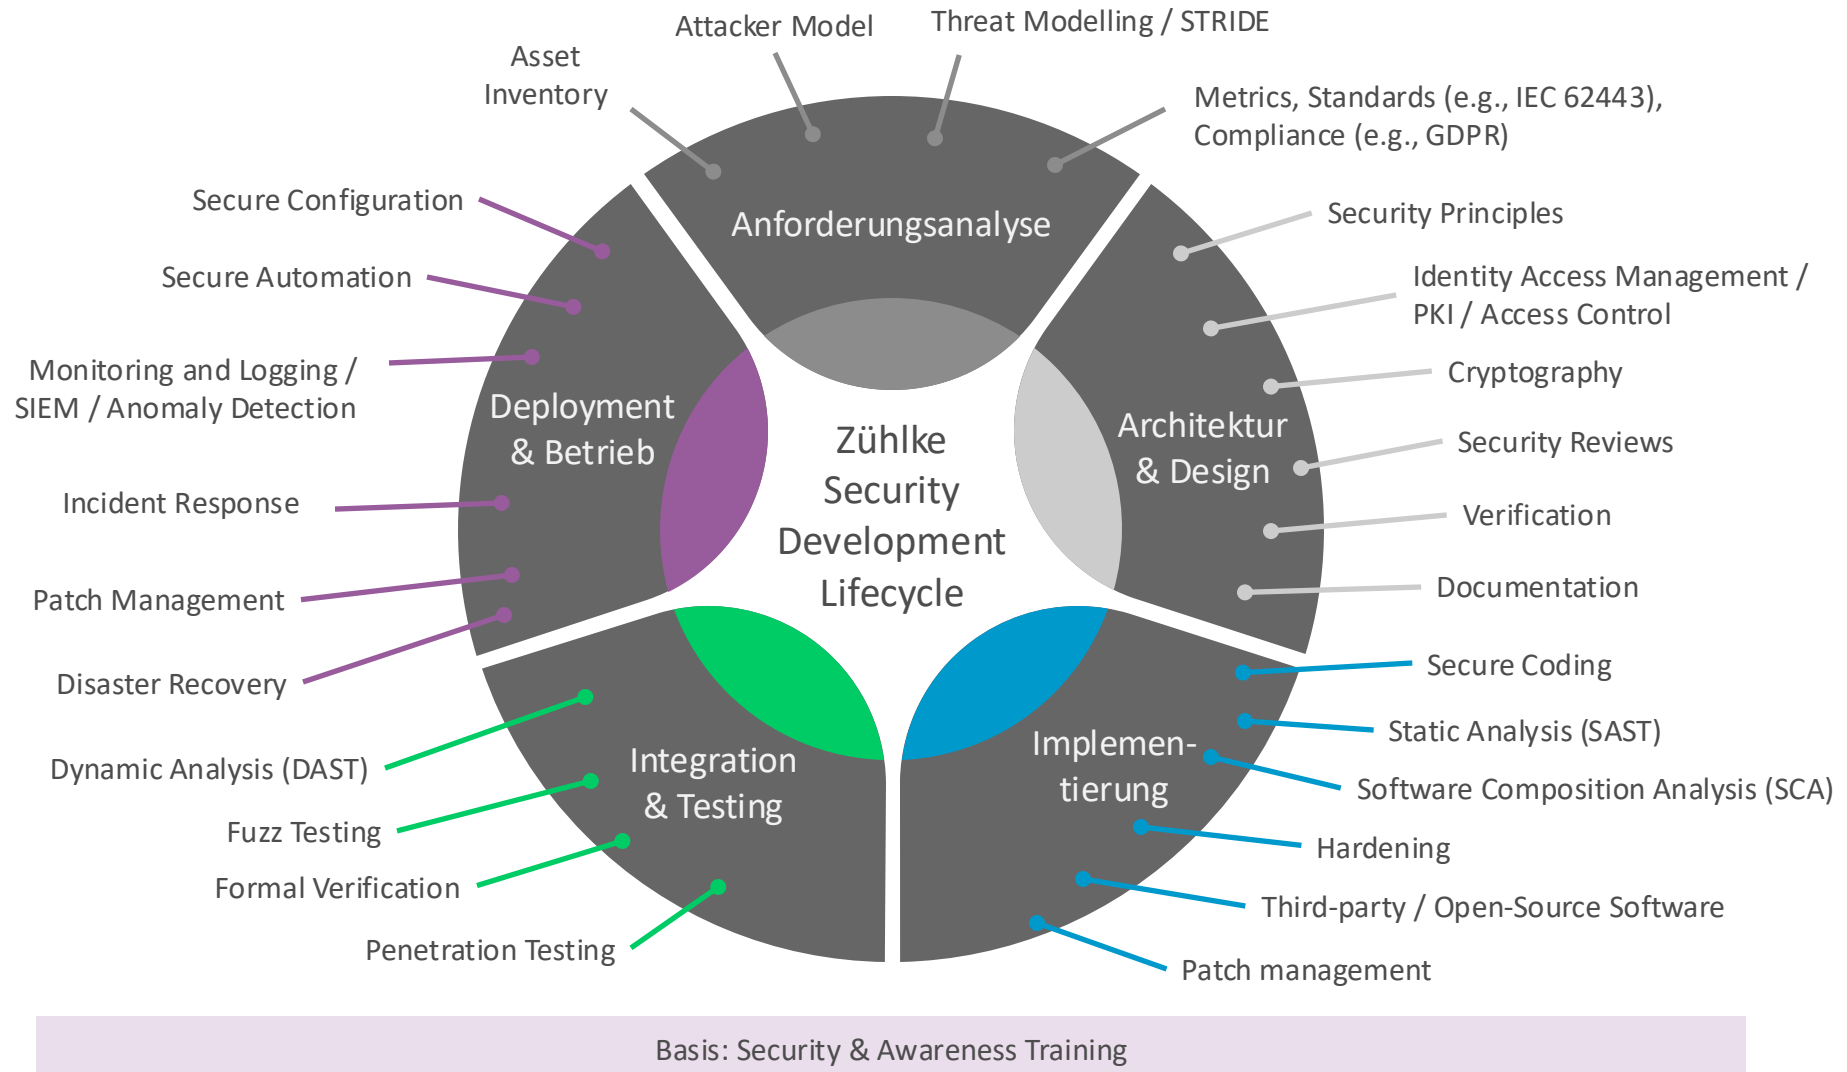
Asset Inventory

Attacker Model

Threat Modelling / STRIDE

Metrics, Standards (e.g., IEC 62443), Compliance (e.g., GDPR)

Anforderungsanalyse

Security Principles

Identity Access Management / PKI / Access Control

Cryptography

Security Reviews

Verification

Documentation

Architektur & Design

Secure Configuration

Secure Automation

Monitoring and Logging / SIEM / Anomaly Detection

Incident Response

Patch Management

Disaster Recovery

Deployment & Betrieb

Zühlke Security Development Lifecycle

Secure Coding

Static Analysis (SAST)

Software Composition Analysis (SCA)

Hardening

Third-party / Open-Source Software

Patch management

Implementierung

Dynamic Analysis (DAST)

Fuzz Testing

Formal Verification

Penetration Testing

Integration & Testing

Basis: Security & Awareness Training